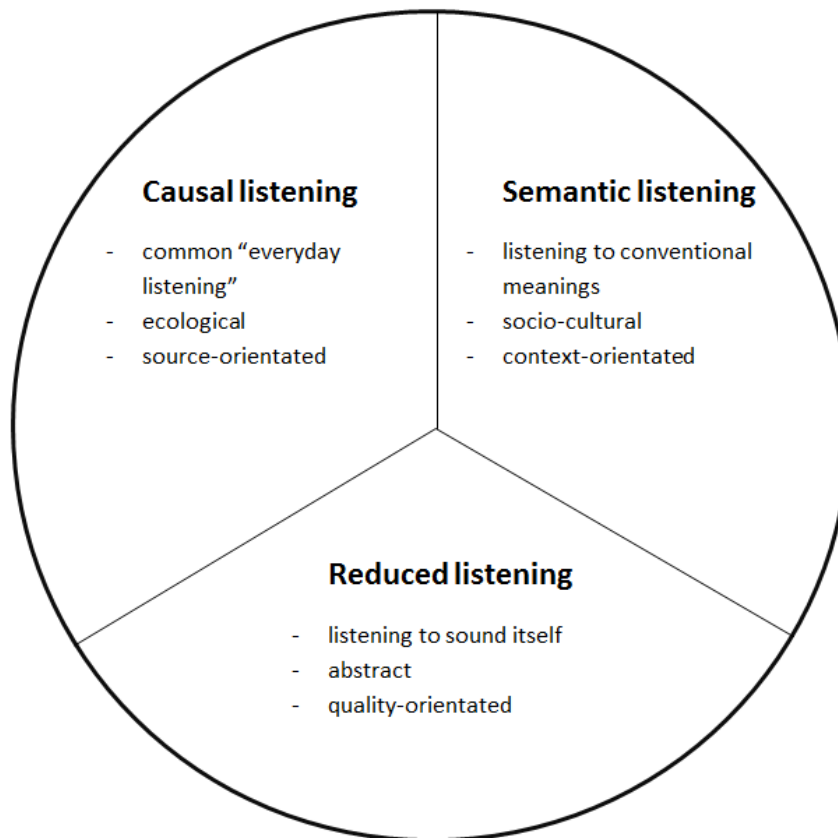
Causal listening

- common “everyday listening”
- ecological
- source-orientated

Semantic listening

- listening to conventional meanings
- socio-cultural
- context-orientated

Reduced listening

- listening to sound itself
- abstract
- quality-orientated